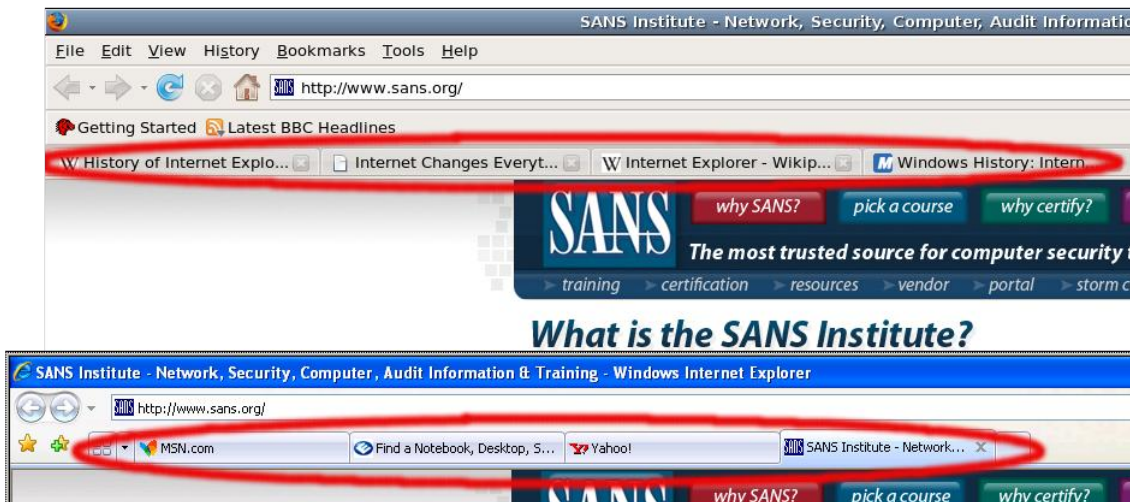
SANS Institute - Network, Security, Computer, Audit Informatio

File Edit View History Bookmarks Tools Help

http://www.sans.org/

Getting Started Latest BBC Headlines

History of Internet Explo... Internet Changes Everyt... Internet Explorer - Wikip... Windows History: Intern

SANS

why SANS? pick a course why certify?

The most trusted source for computer security t

training certification resources vendor portal storm c

What is the SANS Institute?

SANS Institute - Network, Security, Computer, Audit Information & Training - Windows Internet Explorer

http://www.sans.org/

MSN.com Find a Notebook, Desktop, S... Yahoo! SANS Institute - Network...

why SANS? pick a course why certify?